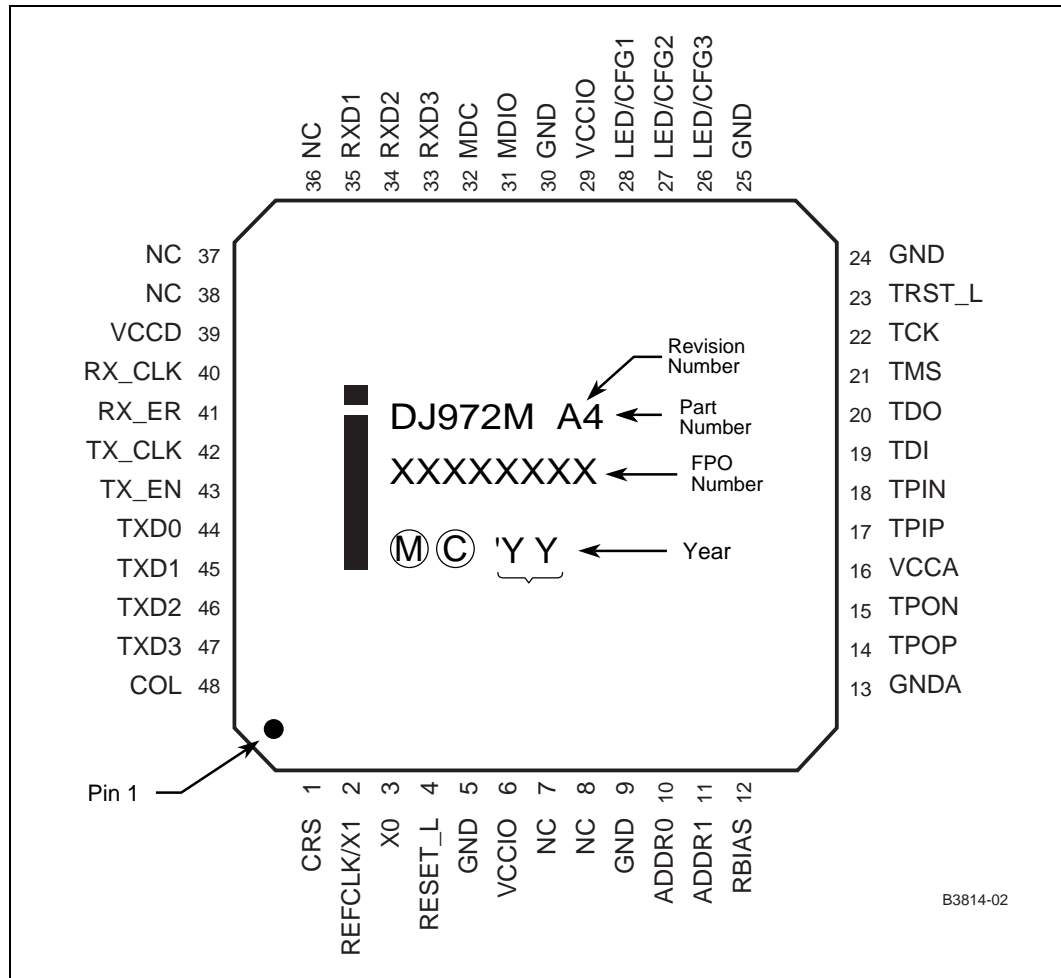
36 NC
35 RXD1
34 RXD2
33 RXD3
32 MDC
31 MDIO
30 GND
29 VCCIO
28 LED/CFG1
27 LED/CFG2
26 LED/CFG3
25 GND

NC 37
NC 38
VCCD 39
RX_CLK 40
RX_ER 41
TX_CLK 42
TX_EN 43
TXD0 44
TXD1 45
TXD2 46
TXD3 47
COL 48

24 GND
23 TRST_L
22 TCK
21 TMS
20 TDO
19 TDI
18 TPIN
17 TPIP
16 VCCA
15 TPON
14 TPOP
13 GNDA

Revision Number

DJ972M A4

Part Number

XXXXXXXX

FPO Number

Ⓜ © 'Y Y

Year

Pin 1

1 CRS
2 REFCLK/X1
3 X0
4 RESET_L
5 GND
6 VCCIO
7 NC
8 NC
9 GND
10 ADDR0
11 ADDR1
12 RBIAS

B3814-02